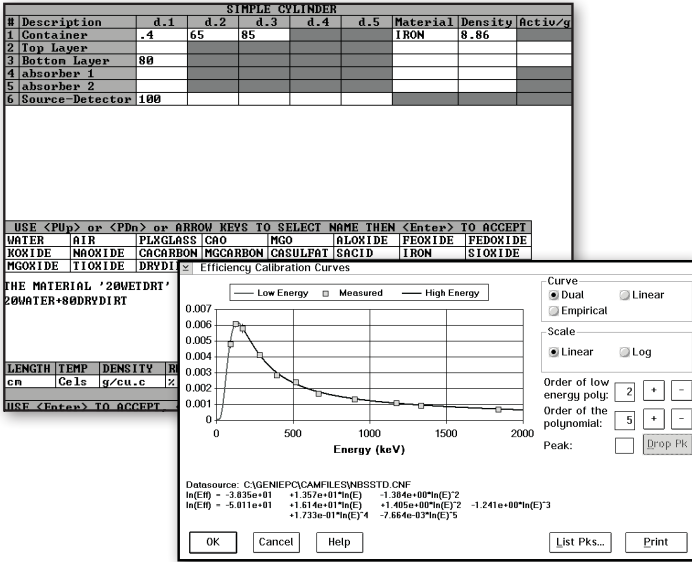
SIMPLE CYLINDER

| # | Description | d.1 | d.2 | d.3 | d.4 | d.5 | Material | Density | Activ/g |
|---|---|---|---|---|---|---|---|---|---|
| 1 | Container | .4 | 65 | 85 | | | IRON | 8.86 | |
| 2 | Top Layer | | | | | | | | |
| 3 | Bottom Layer | 80 | | | | | | | |
| 4 | absorber 1 | | | | | | | | |
| 5 | absorber 2 | | | | | | | | |
| 6 | Source-Detector | 100 | | | | | | | |

USE <PUp> or <PDn> or ARROW KEYS TO SELECT NAME THEN <Enter> TO ACCEPT

| WATER | AIR | PLXGLASS | CAO | MGO | ALOXIDE | FEOXIDE | FEDOXIDE |
|---|---|---|---|---|---|---|---|
| KOXIDE | NAOXIDE | CACARBON | MGCARBON | CASULFAT | SACID | IRON | SIOXIDE |
| MGOXIDE | TIOXIDE | DRYDI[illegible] | | | | | |

THE MATERIAL '20WETDRT'
20WATER+80DRYDIRT

| LENGTH | TEMP | DENSITY | R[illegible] |
|---|---|---|---|
| cm | Cels | g/cu.c | % |

USE <Enter> TO ACCEPT.

Efficiency Calibration Curves

Low Energy Measured High Energy

0.007
0.006
0.005
0.004
0.003
0.002
0.001
0
0 500 1000 1500 2000
Energy (keV)

Curve
Dual
Linear
Empirical

Scale
Linear
Log

Order of low energy poly: 2 + −
Order of the polynomial: 5 + −
Peak: Drop Pk

Datasource: C:\GENIEPC\CAMFILES\NBSSTD.CNF
ln(Eff) = -3.835e+01 +1.357e+01*ln(E) -1.384e+00*ln(E)^2
ln(Eff) = -5.011e+01 +1.614e+01*ln(E) +1.405e+00*ln(E)^2 -1.241e+00*ln(E)^3
+1.733e-01*ln(E)^4 -7.664e-03*ln(E)^5

OK Cancel Help List Pks... Print